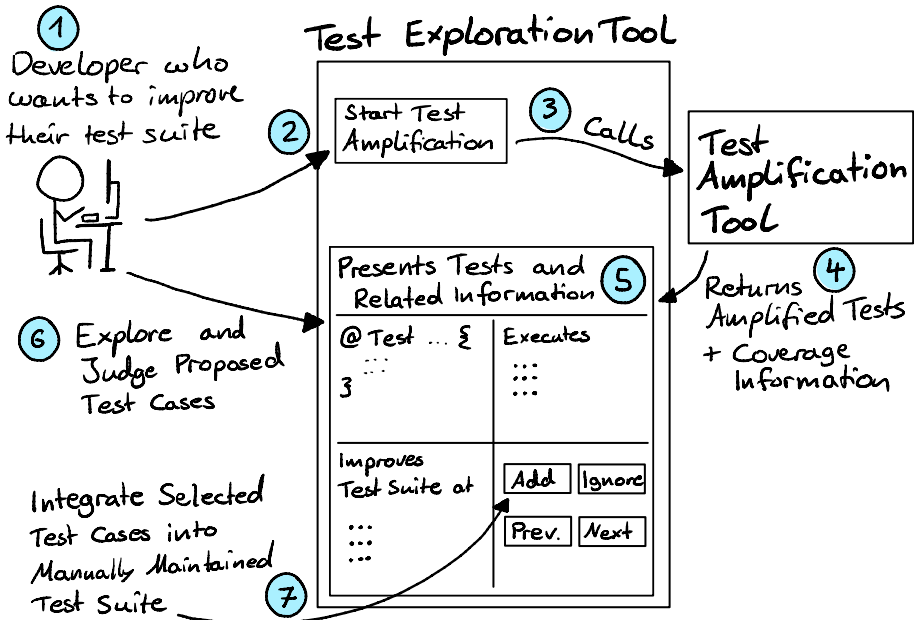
1
Developer who wants to improve their test suite

Test Exploration Tool

2

Start Test Amplification

3
Calls

Test Amplification Tool

4
Returns Amplified Tests + Coverage Information

Presents Tests and Related Information

5

@Test ... {
:::
}

Executes
:::

Improves Test Suite at
:::

Add
Ignore
Prev.
Next

6
Explore and Judge Proposed Test Cases

Integrate Selected Test Cases into Manually Maintained Test Suite

7